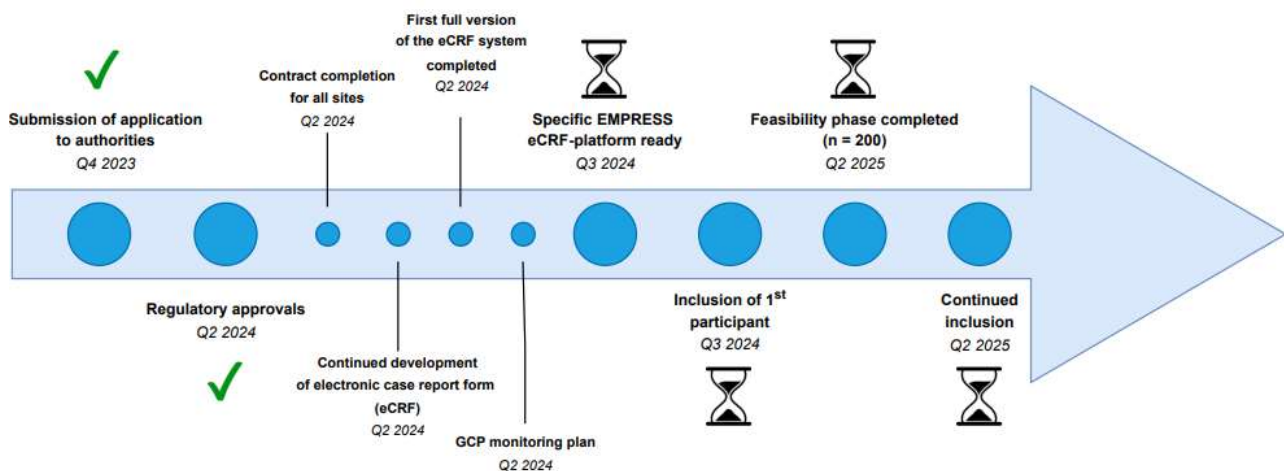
Submission of application to authorities
Q4 2023

Contract completion for all sites
Q2 2024

First full version of the eCRF system completed
Q2 2024

Specific EMPRESS eCRF-platform ready
Q3 2024

Feasibility phase completed (n = 200)
Q2 2025

Regulatory approvals
Q2 2024

Continued development of electronic case report form (eCRF)
Q2 2024

GCP monitoring plan
Q2 2024

Inclusion of 1$^{st}$ participant
Q3 2024

Continued inclusion
Q2 2025